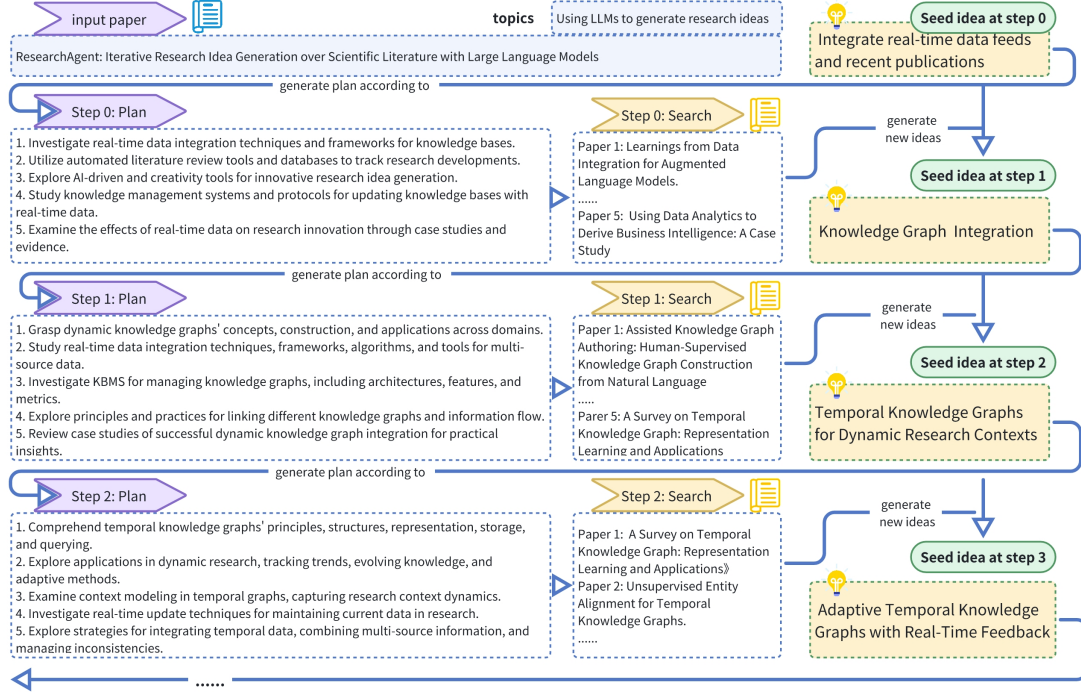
input paper

topics

Using LLMs to generate research ideas

ResearchAgent: Iterative Research Idea Generation over Scientific Literature with Large Language Models

Seed idea at step 0

Integrate real-time data feeds and recent publications

generate plan according to

Step 0: Plan

1. Investigate real-time data integration techniques and frameworks for knowledge bases.
2. Utilize automated literature review tools and databases to track research developments.
3. Explore AI-driven and creativity tools for innovative research idea generation.
4. Study knowledge management systems and protocols for updating knowledge bases with real-time data.
5. Examine the effects of real-time data on research innovation through case studies and evidence.

Step 0: Search

Paper 1: Learnings from Data Integration for Augmented Language Models.
......
Paper 5: Using Data Analytics to Derive Business Intelligence: A Case Study

generate new ideas

Seed idea at step 1

Knowledge Graph Integration

generate plan according to

Step 1: Plan

1. Grasp dynamic knowledge graphs' concepts, construction, and applications across domains.
2. Study real-time data integration techniques, frameworks, algorithms, and tools for multi-source data.
3. Investigate KBMS for managing knowledge graphs, including architectures, features, and metrics.
4. Explore principles and practices for linking different knowledge graphs and information flow.
5. Review case studies of successful dynamic knowledge graph integration for practical insights.

Step 1: Search

Paper 1: Assisted Knowledge Graph Authoring: Human-Supervised Knowledge Graph Construction from Natural Language
.....
Parer 5: A Survey on Temporal Knowledge Graph: Representation Learning and Applications

generate new ideas

Seed idea at step 2

Temporal Knowledge Graphs for Dynamic Research Contexts

generate plan according to

Step 2: Plan

1. Comprehend temporal knowledge graphs' principles, structures, representation, storage, and querying.
2. Explore applications in dynamic research, tracking trends, evolving knowledge, and adaptive methods.
3. Examine context modeling in temporal graphs, capturing research context dynamics.
4. Investigate real-time update techniques for maintaining current data in research.
5. Explore strategies for integrating temporal data, combining multi-source information, and managing inconsistencies.

Step 2: Search

Paper 1: A Survey on Temporal Knowledge Graph: Representation Learning and Applications》
Paper 2: Unsupervised Entity Alignment for Temporal Knowledge Graphs.
......

generate new ideas

Seed idea at step 3

Adaptive Temporal Knowledge Graphs with Real-Time Feedback

......